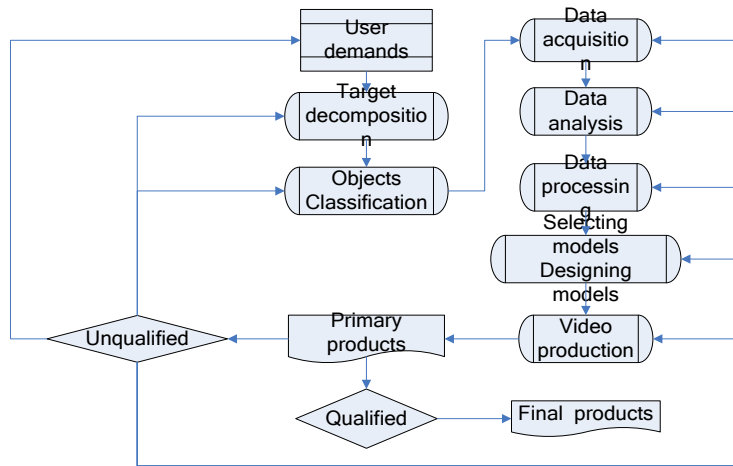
User demands

Target decompositio n

Objects Classification

Data acquisitio n

Data analysis

Data processin g

Selecting models Designing models

Video production

Primary products

Unqualified

Qualified

Final products